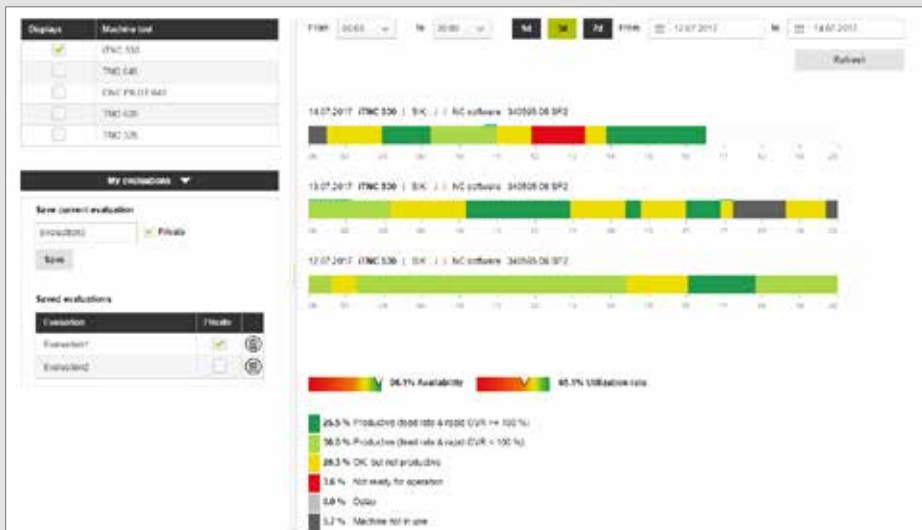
| Displays | Machine tool |
|---|---|
| ✓ | iTNC 530 |
|  | TNC 640 |
|  | CNC PILOT 640 |
|  | TNC 620 |
|  | TNC 320 |

My evaluations

Save current evaluation

Evaluation3 ✓ Private

Save

Saved evaluations

| Evaluation | Private |  |
|---|---|---|
| Evaluation1 | ✓ |  |
| Evaluation2 |  |  |

From 00:00 to 20:00 1d 3d 7d From 12.07.2017 to 14.07.2017

Refresh

14.07.2017 iTNC 530 | BK | | NC software 340595 08 SP2

13.07.2017 iTNC 530 | BK | | NC software 340595 08 SP2

12.07.2017 iTNC 530 | BK | | NC software 340595 08 SP2

96.1 % Availability 65.1 % Utilization rate

25.5 % Productive (feed rate & rapid OVR >= 100 %)

38.5 % Productive (feed rate & rapid OVR < 100 %)

28.3 % OK but not productive

3.6 % Not ready for operation

0.0 % Outage

3.7 % Machine not in use